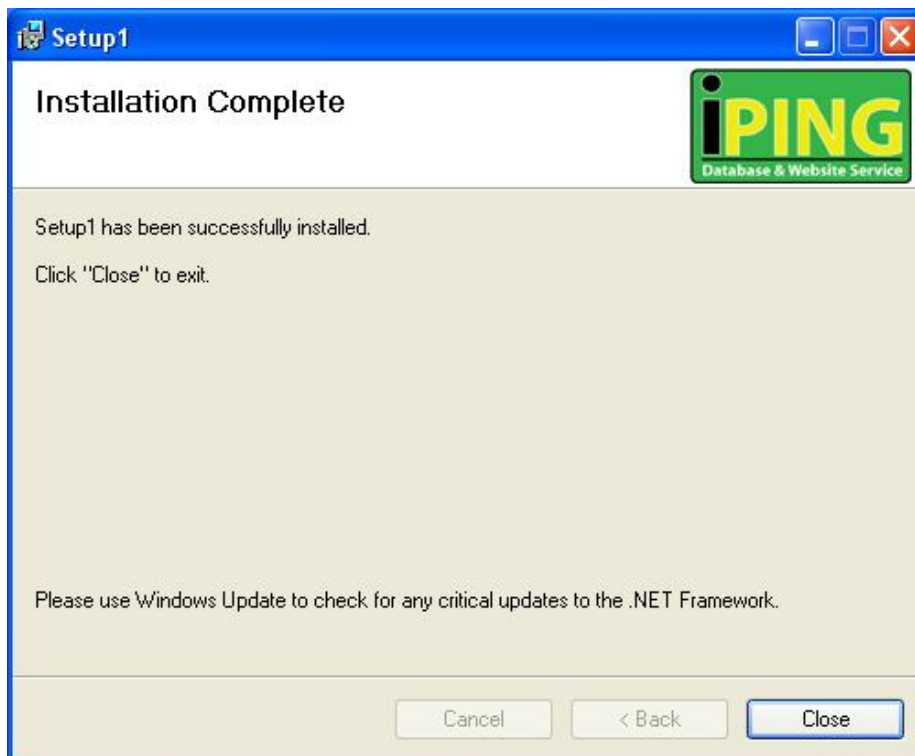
Setup1

Installation Complete

iPING
Database & Website Service

Setup1 has been successfully installed.

Click "Close" to exit.

Please use Windows Update to check for any critical updates to the .NET Framework.

Cancel

< Back

Close